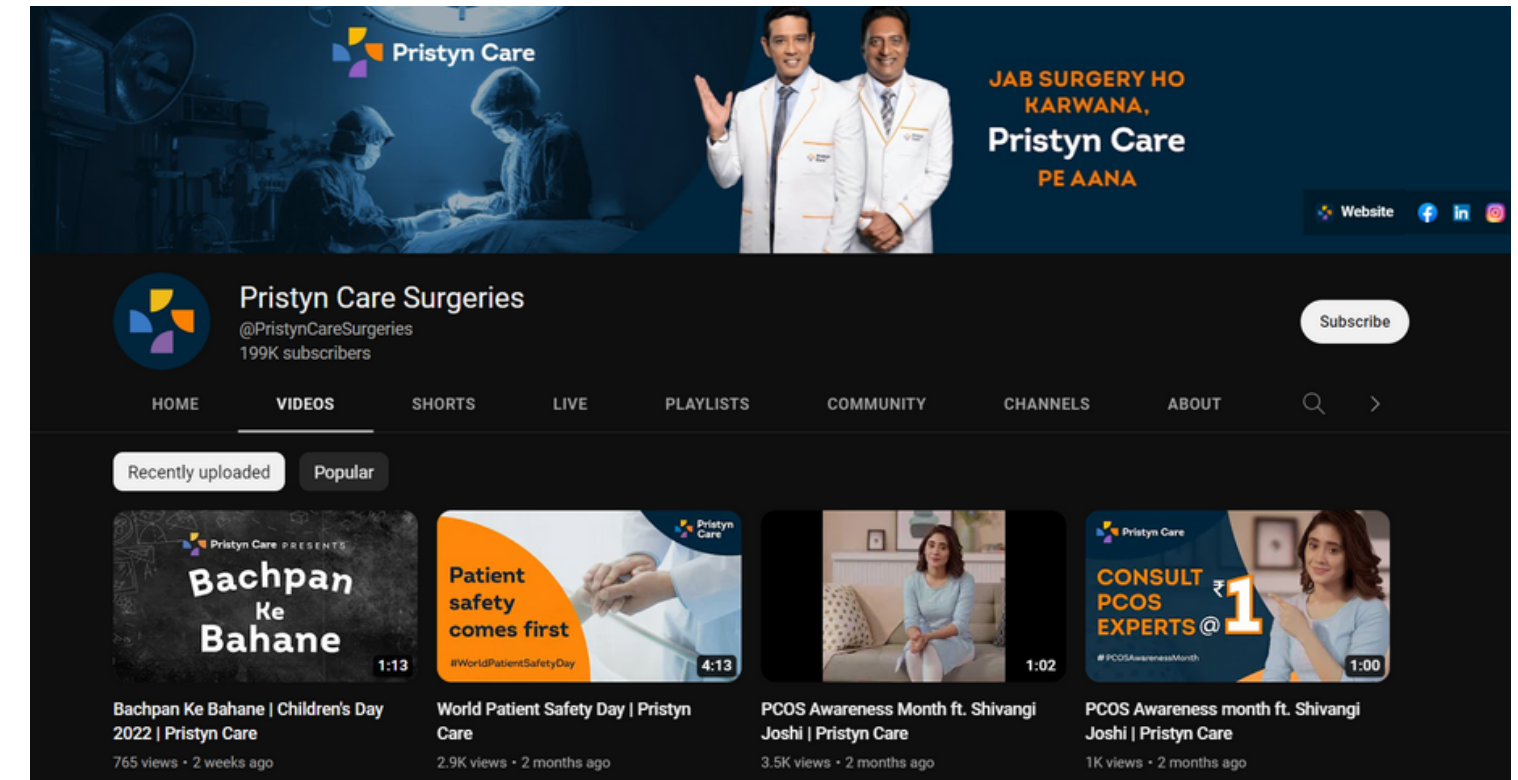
Pristyn Care

JAB SURGERY HO KARWANA,
Pristyn Care
PE AANA

Website

Pristyn Care Surgeries
@PristynCareSurgeries
199K subscribers

Subscribe

HOME VIDEOS SHORTS LIVE PLAYLISTS COMMUNITY CHANNELS ABOUT

Recently uploaded Popular

Pristyn Care PRESENTS
Bachpan Ke Bahane
1:13
Bachpan Ke Bahane | Children's Day 2022 | Pristyn Care
765 views • 2 weeks ago

Pristyn Care
Patient safety comes first
#WorldPatientSafetyDay
4:13
World Patient Safety Day | Pristyn Care
2.9K views • 2 months ago

1:02
PCOS Awareness Month ft. Shivangi Joshi | Pristyn Care
3.5K views • 2 months ago

Pristyn Care
CONSULT PCOS EXPERTS @ ₹1
#PCOSAwarenessMonth
1:00
PCOS Awareness month ft. Shivangi Joshi | Pristyn Care
1K views • 2 months ago